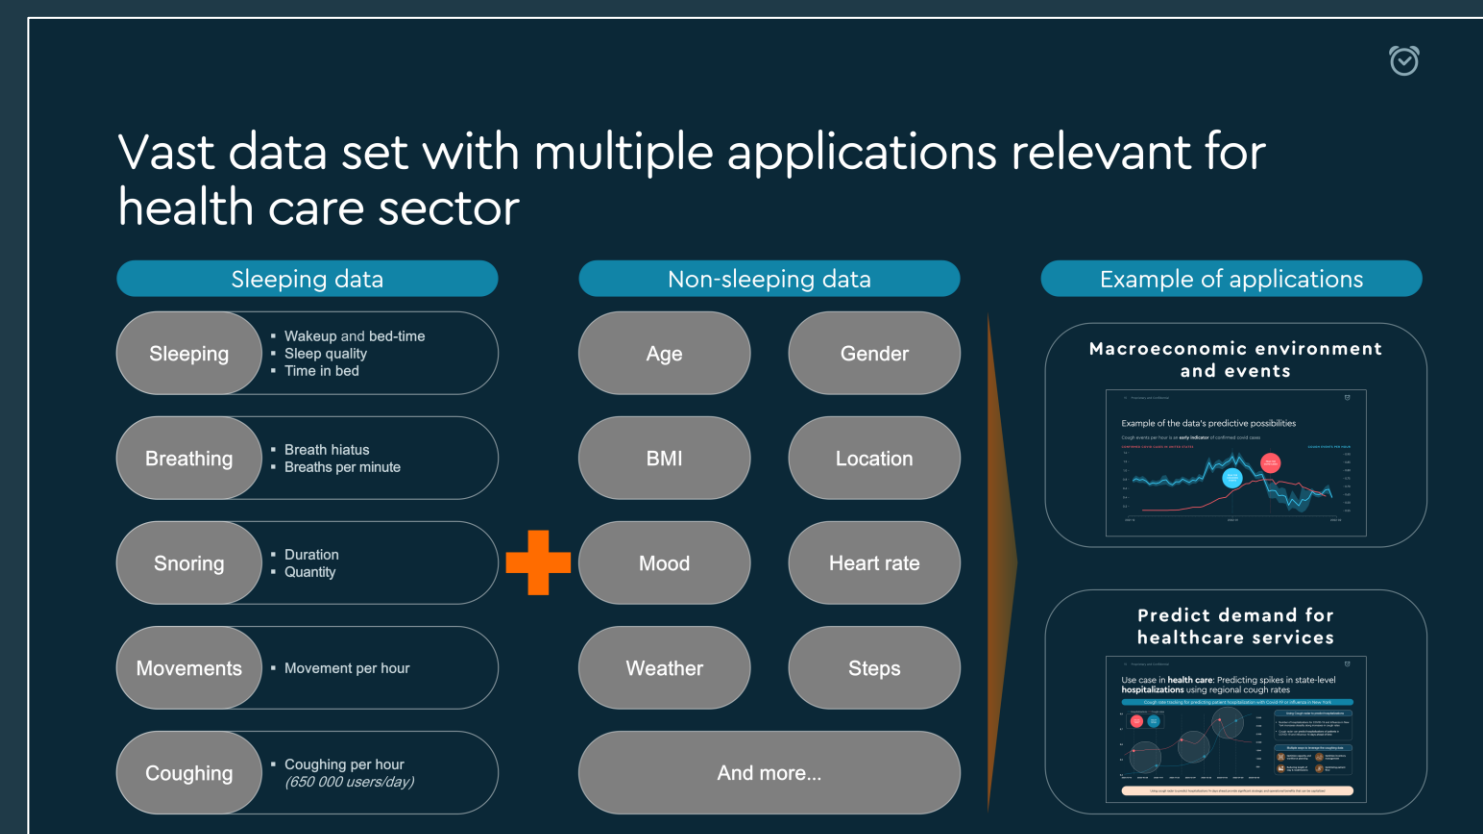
Vast data set with multiple applications relevant for health care sector

Sleeping data

Sleeping
- Wakeup and bed-time
- Sleep quality
- Time in bed

Breathing
- Breath hiatus
- Breaths per minute

Snoring
- Duration
- Quantity

Movements
- Movement per hour

Coughing
- Coughing per hour
*(650 000 users/day)*

Non-sleeping data

Age

Gender

BMI

Location

Mood

Heart rate

Weather

Steps

And more...

Example of applications

Macroeconomic environment and events

Example of the data's predictive possibilities

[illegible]

Predict demand for healthcare services

Use case in **health care**: Predicting spikes in state-level **hospitalizations** using regional cough rates

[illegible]